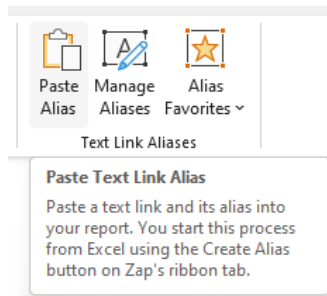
Paste Alias

Manage Aliases

Alias Favorites ˅

Text Link Aliases

Paste Text Link Alias

Paste a text link and its alias into your report. You start this process from Excel using the Create Alias button on Zap's ribbon tab.